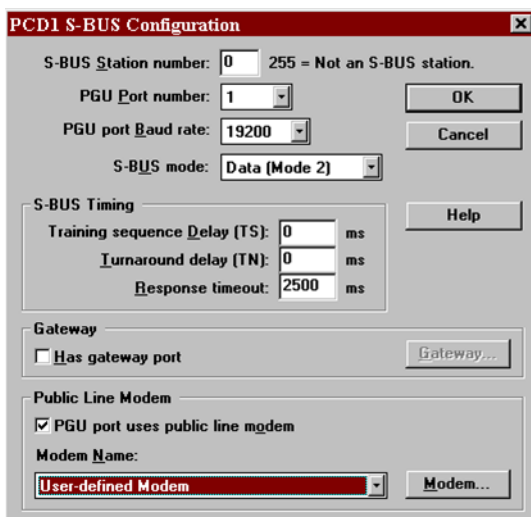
PCD1 S-BUS Configuration

×

S-BUS Station number: 0 255 = Not an S-BUS station.

PGU Port number: 1

OK

PGU port Baud rate: 19200

Cancel

S-BUS mode: Data (Mode 2)

S-BUS Timing

Help

Training sequence Delay (TS): 0 ms

Turnaround delay (TN): 0 ms

Response timeout: 2500 ms

Gateway

☐ Has gateway port

Gateway...

Public Line Modem

☑ PGU port uses public line modem

Modem Name:

User-defined Modem

Modem...